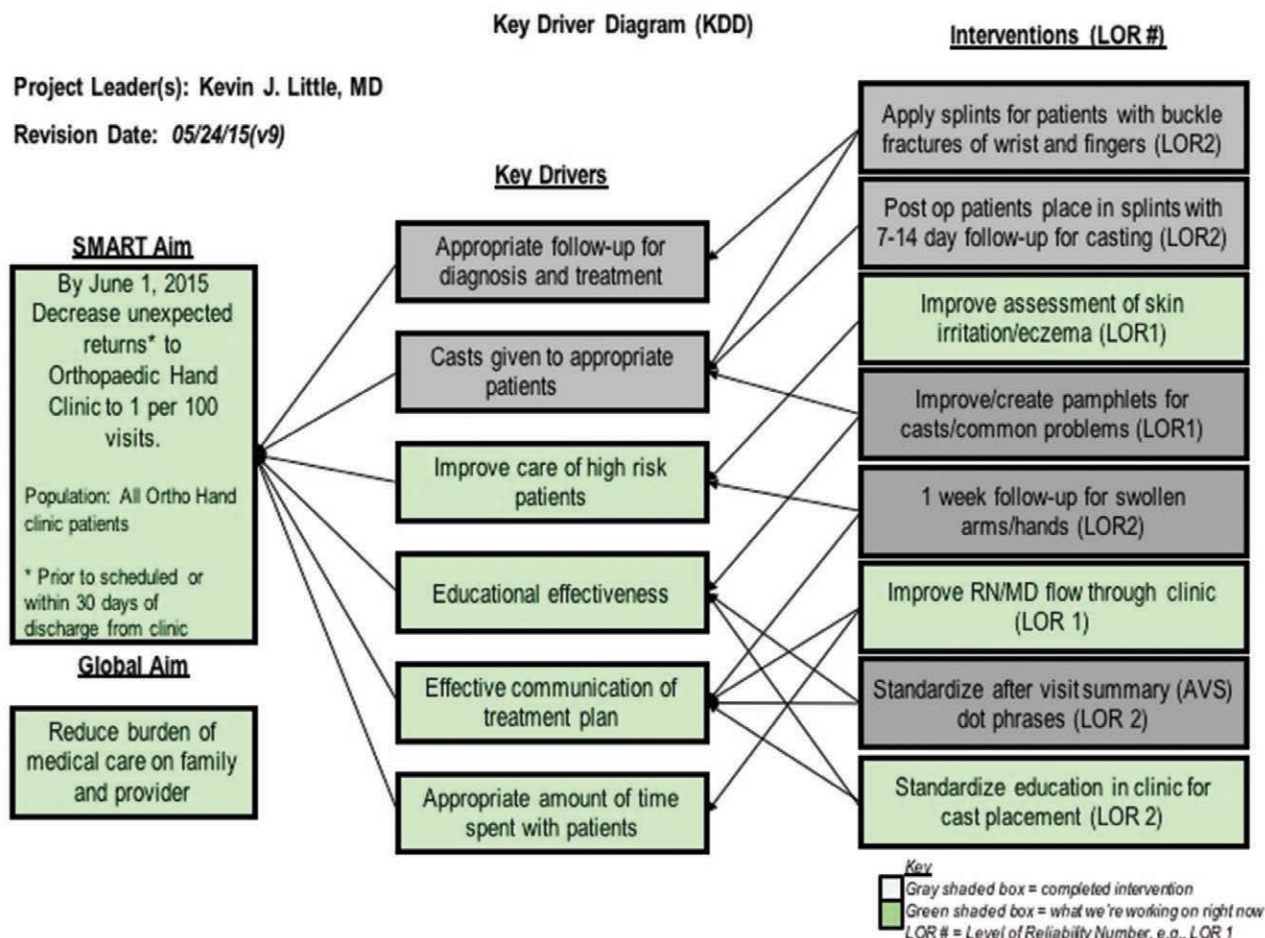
Key Driver Diagram (KDD)

Interventions (LOR #)

Project Leader(s): Kevin J. Little, MD

Revision Date: 05/24/15(v9)

Key Drivers

SMART Aim

By June 1, 2015 Decrease unexpected returns* to Orthopaedic Hand Clinic to 1 per 100 visits.

Population: All Ortho Hand clinic patients

* Prior to scheduled or within 30 days of discharge from clinic

Global Aim

Reduce burden of medical care on family and provider

Appropriate follow-up for diagnosis and treatment

Casts given to appropriate patients

Improve care of high risk patients

Educational effectiveness

Effective communication of treatment plan

Appropriate amount of time spent with patients

Apply splints for patients with buckle fractures of wrist and fingers (LOR2)

Post op patients place in splints with 7-14 day follow-up for casting (LOR2)

Improve assessment of skin irritation/eczema (LOR1)

Improve/create pamphlets for casts/common problems (LOR1)

1 week follow-up for swollen arms/hands (LOR2)

Improve RN/MD flow through clinic (LOR 1)

Standardize after visit summary (AVS) dot phrases (LOR 2)

Standardize education in clinic for cast placement (LOR 2)

Key
Gray shaded box = completed intervention
Green shaded box = what we're working on right now
LOR # = Level of Reliability Number, e.g., LOR 1